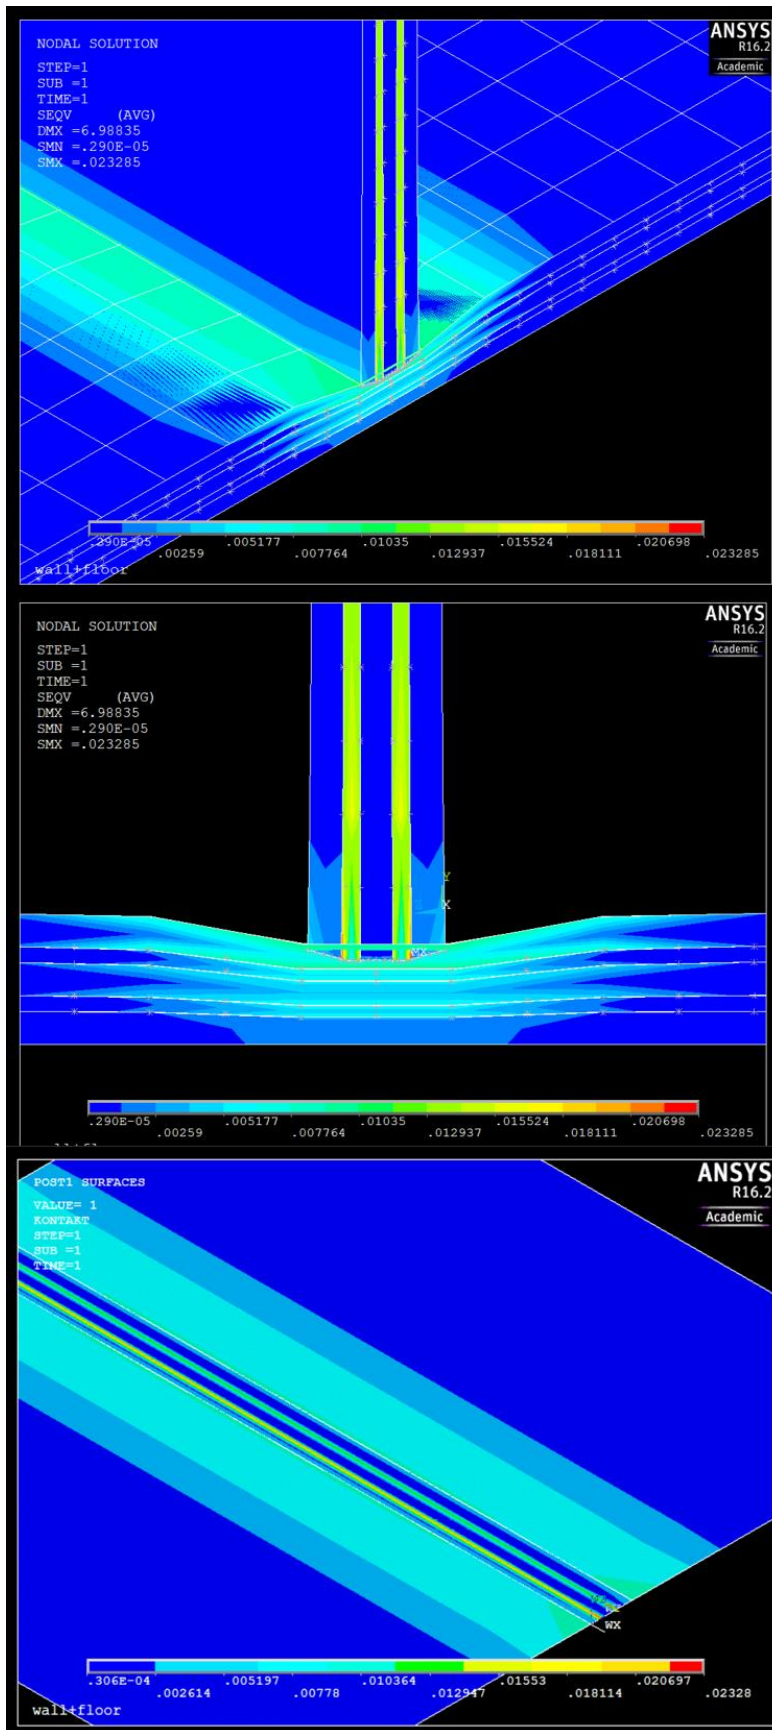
NODAL SOLUTION

STEP=1
SUB =1
TIME=1
SEQV (AVG)
DMX =6.98835
SMN =.290E-05
SMX =.023285

ANSYS
R16.2
Academic

.290E-05 .00259 .005177 .007764 .01035 .012937 .015524 .018111 .020698 .023285

wall+floor

NODAL SOLUTION

STEP=1
SUB =1
TIME=1
SEQV (AVG)
DMX =6.98835
SMN =.290E-05
SMX =.023285

ANSYS
R16.2
Academic

Y
X
WX

.290E-05 .00259 .005177 .007764 .01035 .012937 .015524 .018111 .020698 .023285

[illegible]

POST1 SURFACES

VALUE= 1
KONTAKT
STEP=1
SUB =1
TIME=1

ANSYS
R16.2
Academic

WX

.306E-04 .002614 .005197 .00778 .010364 .012947 .01553 .018114 .020697 .02328

wall+floor